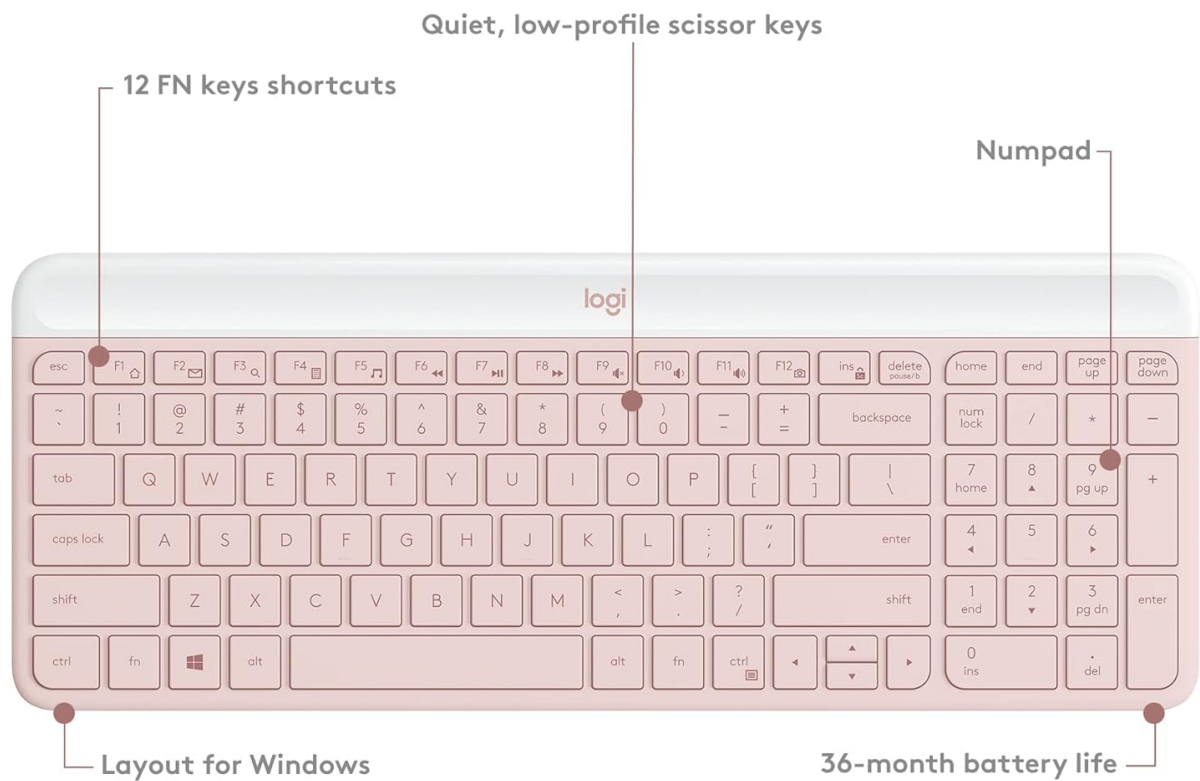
Quiet, low-profile scissor keys

12 FN keys shortcuts

Numpad

logi

esc F1 F2 F3 F4 F5 F6 F7 F8 F9 F10 F11 F12 ins delete pause/b home end page up page down

~ ` ! 1 @ 2 # 3 $ 4 % 5 ^ 6 & 7 * 8 ( 9 ) 0 _ - + = backspace num lock / * −

tab Q W E R T Y U I O P { [ } ] | \ 7 home 8 ▲ 9 pg up +

caps lock A S D F G H J K L : ; " ' enter 4 ◀ 5 6 ▶

shift Z X C V B N M < , > . ? / shift 1 end 2 ▼ 3 pg dn enter

ctrl fn alt alt fn ctrl ◀ ▲ ▼ ▶ 0 ins . del

Layout for Windows

36-month battery life